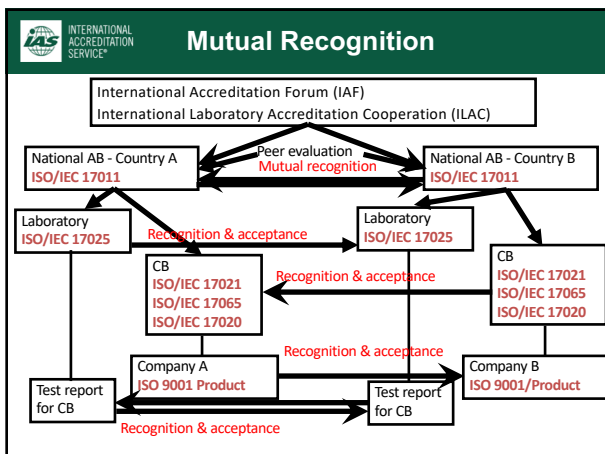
IAS INTERNATIONAL ACCREDITATION SERVICE®

Mutual Recognition

International Accreditation Forum (IAF)
International Laboratory Accreditation Cooperation (ILAC)

Peer evaluation
Mutual recognition

National AB - Country A
ISO/IEC 17011

National AB - Country B
ISO/IEC 17011

Laboratory
ISO/IEC 17025

Recognition & acceptance

Laboratory
ISO/IEC 17025

CB
ISO/IEC 17021
ISO/IEC 17065
ISO/IEC 17020

Recognition & acceptance

CB
ISO/IEC 17021
ISO/IEC 17065
ISO/IEC 17020

Recognition & acceptance

Company A
ISO 9001 Product

Company B
ISO 9001/Product

Test report for CB

Test report for CB

Recognition & acceptance